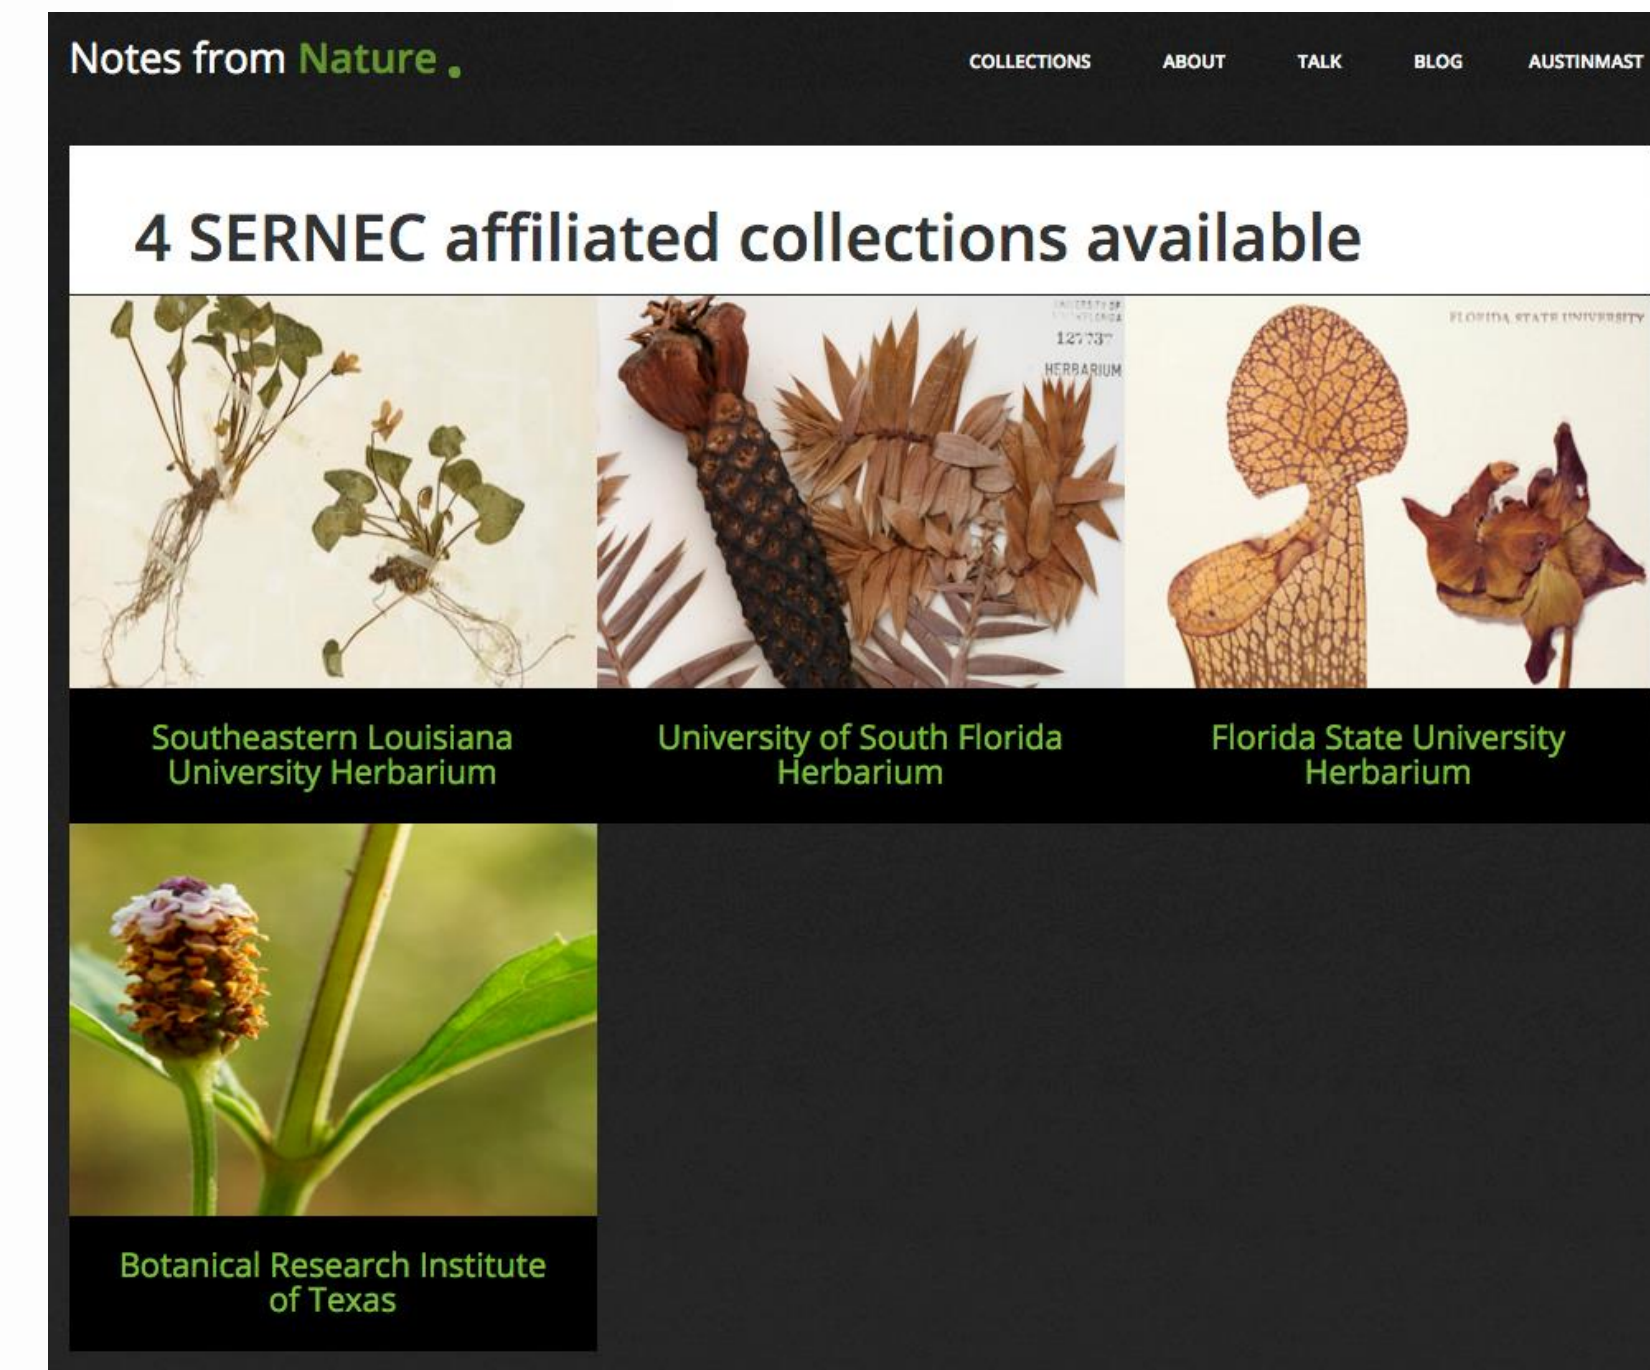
Notes from Nature.

COLLECTIONS ABOUT TALK BLOG AUSTINMAST

4 SERNEC affiliated collections available

UNIVERSITY OF SOUTH FLORIDA
127737
HERBARIUM

FLORIDA STATE UNIVERSITY

Southeastern Louisiana University Herbarium

University of South Florida Herbarium

Florida State University Herbarium

Botanical Research Institute of Texas